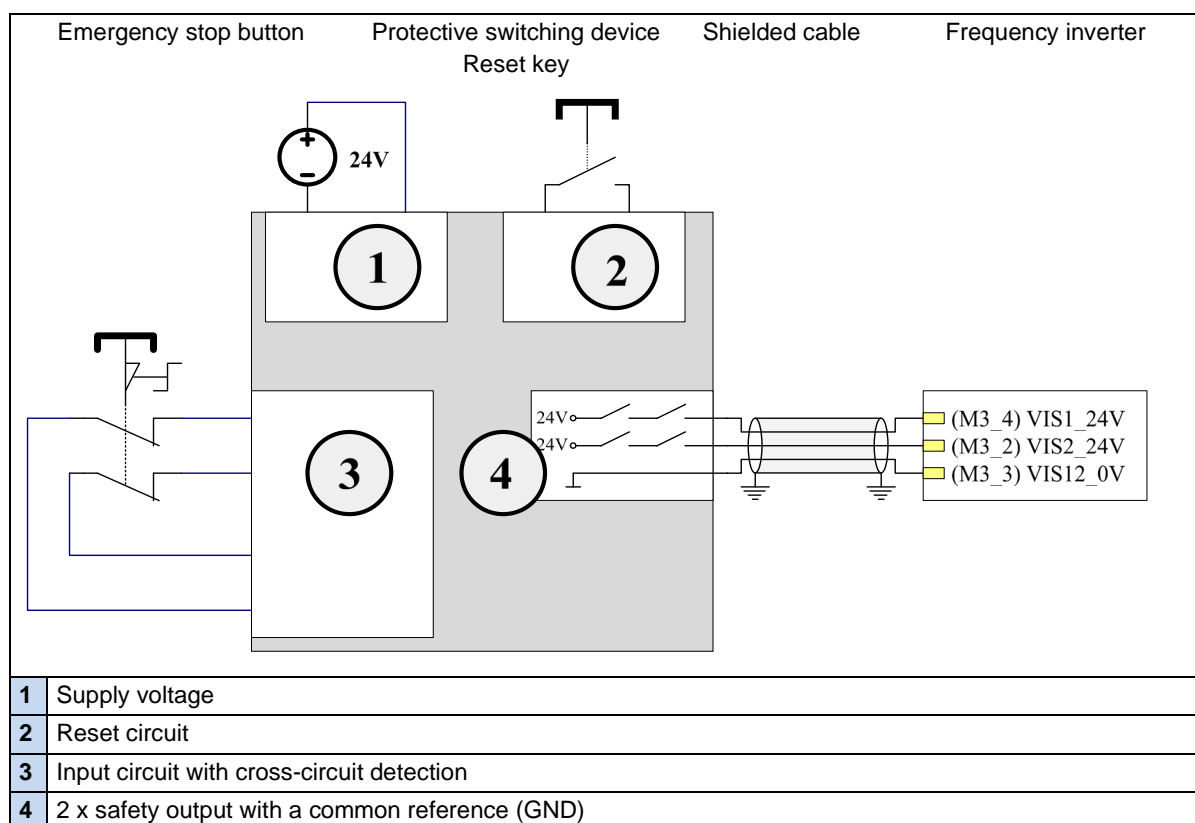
Emergency stop button Protective switching device Reset key Shielded cable Frequency inverter

24V

1

2

3

4

24V

24V

(M3_4) VIS1_24V
(M3_2) VIS2_24V
(M3_3) VIS12_0V

| | |
|---|---|
| 1 | Supply voltage |
| 2 | Reset circuit |
| 3 | Input circuit with cross-circuit detection |
| 4 | 2 x safety output with a common reference (GND) |